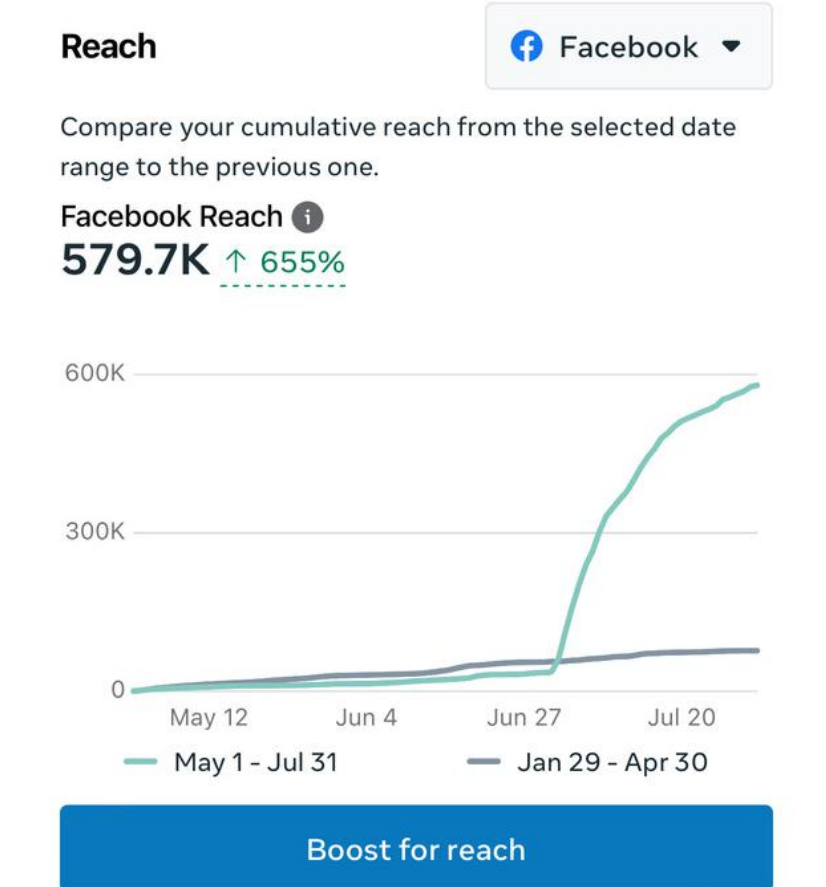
Reach

Facebook

Compare your cumulative reach from the selected date range to the previous one.

Facebook Reach

579.7K ↑ 655%

600K

300K

0

May 12

Jun 4

Jun 27

Jul 20

May 1 - Jul 31

Jan 29 - Apr 30

Boost for reach